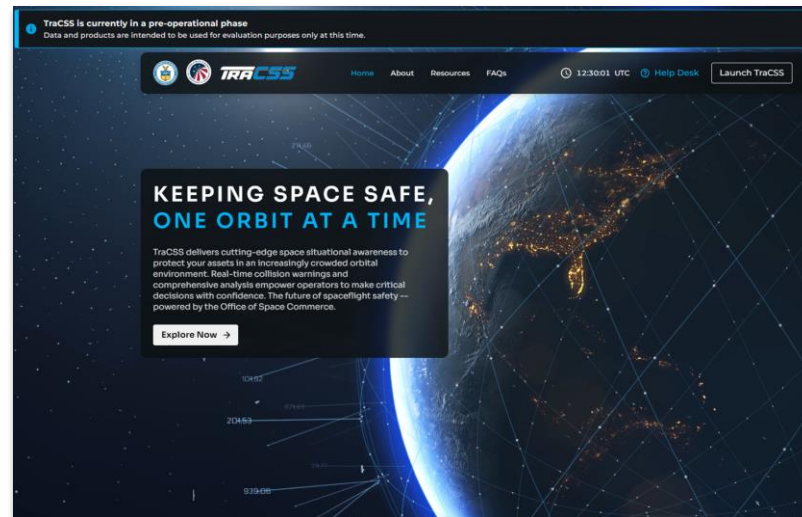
TraCSS is currently in a pre-operational phase
Data and products are intended to be used for evaluation purposes only at this time.

TRACSS

Home About Resources FAQs

12:30:01 UTC Help Desk Launch TraCSS

KEEPING SPACE SAFE,
ONE ORBIT AT A TIME

TraCSS delivers cutting-edge space situational awareness to protect your assets in an increasingly crowded orbital environment. Real-time collision warnings and comprehensive analysis empower operators to make critical decisions with confidence. The future of spaceflight safety -- powered by the Office of Space Commerce.

Explore Now →

29.66

10452

20453

939.08